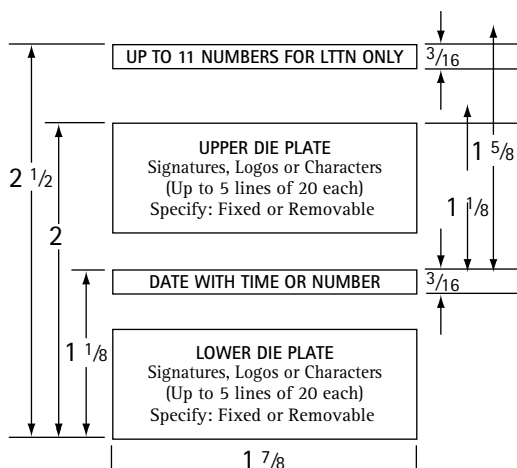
UP TO 11 NUMBERS FOR LTTN ONLY

$\frac{3}{16}$

UPPER DIE PLATE
Signatures, Logos or Characters
(Up to 5 lines of 20 each)
Specify: Fixed or Removable

$1\frac{5}{8}$

$2\frac{1}{2}$

2

$1\frac{1}{8}$

DATE WITH TIME OR NUMBER

$\frac{3}{16}$

$1\frac{1}{8}$

LOWER DIE PLATE
Signatures, Logos or Characters
(Up to 5 lines of 20 each)
Specify: Fixed or Removable

$1\frac{7}{8}$